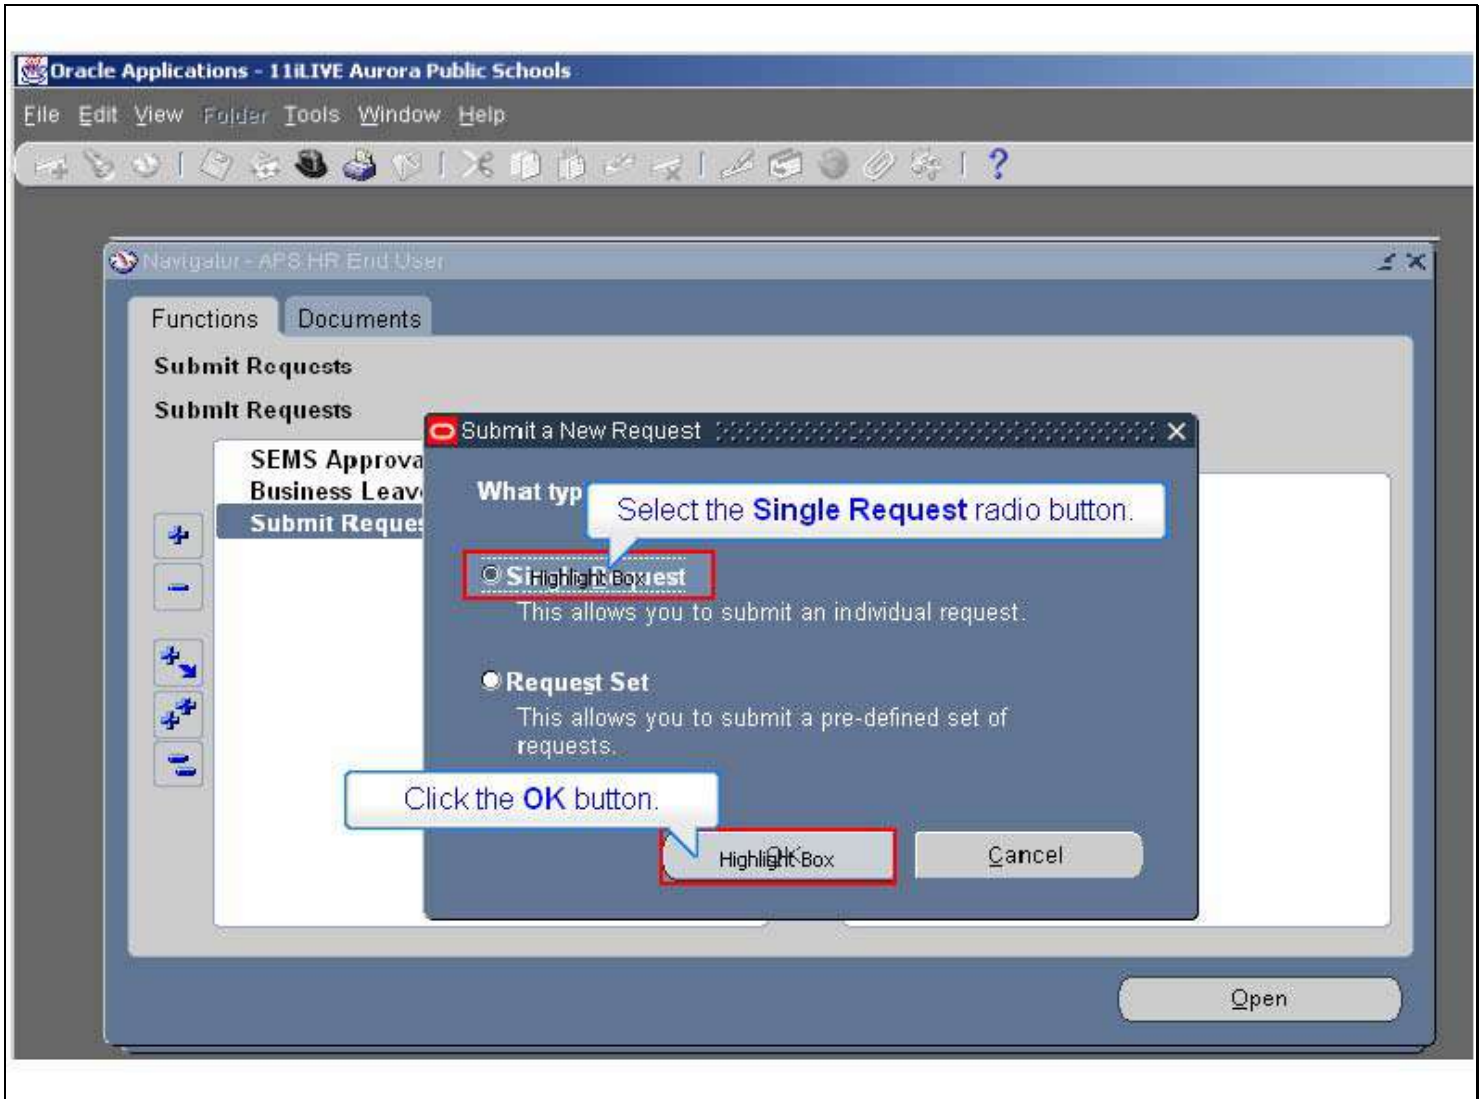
Oracle Applications - 11iLIVE Aurora Public Schools

File Edit View Folder Tools Window Help

Navigator - APS HR End User

Functions Documents

Submit Requests

Submit Requests

SEMS Approva
Business Leav
Submit Reque

Submit a New Request

What typ

Select the **Single Request** radio button.

Si Highlight Box est

This allows you to submit an individual request.

Request Set

This allows you to submit a pre-defined set of requests.

Click the **OK** button.

Highlight Box

Cancel

Open